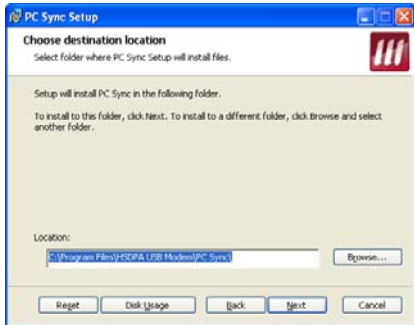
PC Sync Setup

Choose destination location
Select folder where PC Sync Setup will install files.

Setup will install PC Sync in the following folder.

To install to this folder, click Next. To install to a different folder, click Browse and select another folder.

Location:
C:\Program Files\HSDPA USB Modem\PC Sync\

Browse...

Reset
Disk Usage
Back
Next
Cancel